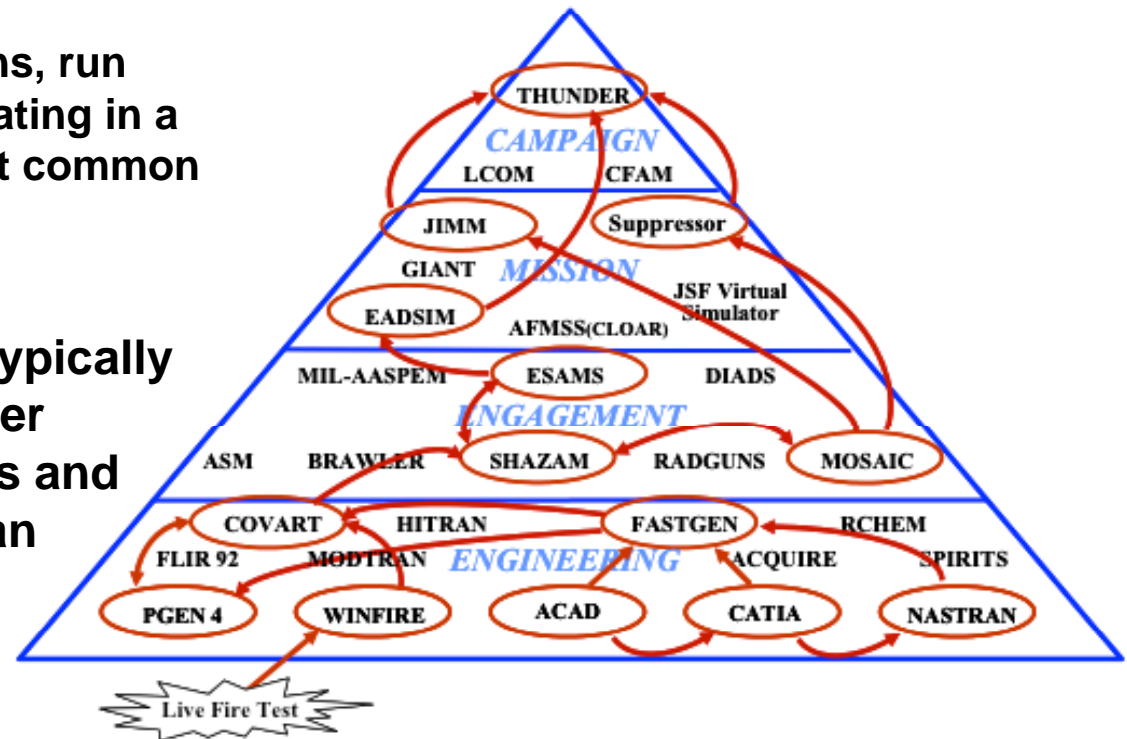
ns, run
ating in a
t common

ypically
er
s and
an

THUNDER
CAMPAIGN
LCOM CFAM
JIMM Suppressor
GIANT MISSION
JSF Virtual Simulator
EADSIM
AFMSS(CLOAR)
MIL-AASPEM ESAMS DIADS
ENGAGEMENT
ASM BRAWLER SHAZAM RADGUNS MOSAIC
COVART HITRAN FASTGEN RCHEM
FLIR 92 MODTRAN ENGINEERING ACQUIRE SPIRITS
PGEN 4 WINFIRE ACAD CATIA NASTRAN
Live Fire Test